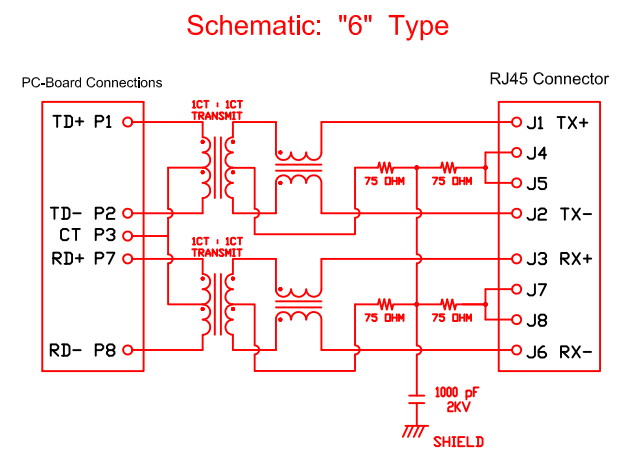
Schematic: "6" Type

PC-Board Connections

RJ45 Connector

1CT : 1CT
TRANSMIT

TD+ P1
TD- P2
CT P3
RD+ P7
RD- P8

1CT : 1CT
TRANSMIT

75 OHM
75 OHM
75 OHM
75 OHM

J1 TX+
J4
J5
J2 TX-
J3 RX+
J7
J8
J6 RX-

1000 pF
2KV

SHIELD